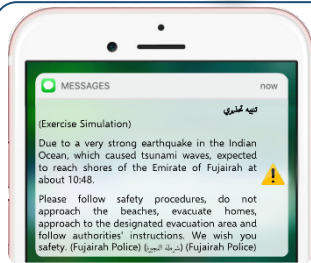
MESSAGES now

تنبيه تمريني

(Exercise Simulation)

Due to a very strong earthquake in the Indian Ocean, which caused tsunami waves, expected to reach shores of the Emirate of Fujairah at about 10:48.

Please follow safety procedures, do not approach the beaches, evacuate homes, approach to the designated evacuation area and follow authorities' instructions. We wish you safety. (Fujairah Police) (شرطة الفجيرة) (Fujairah Police)